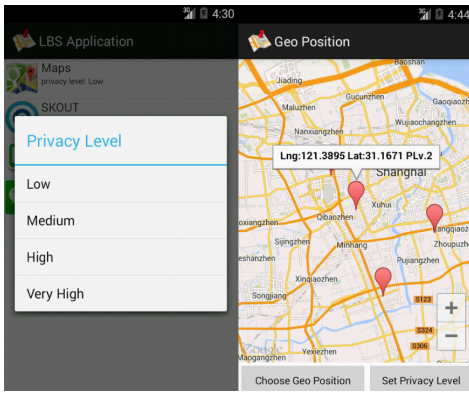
4:30

LBS Application

Maps
privacy level: Low

SKOUT

Privacy Level

Low

Medium

High

Very High

4:4

Geo Position

Baoshan
Jiading
Gucunzhen
Gaoqiaozhe
Maluzhen
Wujiaochangzhen
Nanxiangzhen
Lng:121.3895 Lat:31.1671 PLv.2
Shanghai
Xuhui
Qibaozhen
oxiangzhen
angqiaozh
Zhoupuzh
Sijingzhen
Minhang
Xinqiaozhen
Pujiangzhen
Songjiang
S123
S324
S306
Google
Maogangzhen
Yexiezhen

Choose Geo Position

Set Privacy Level